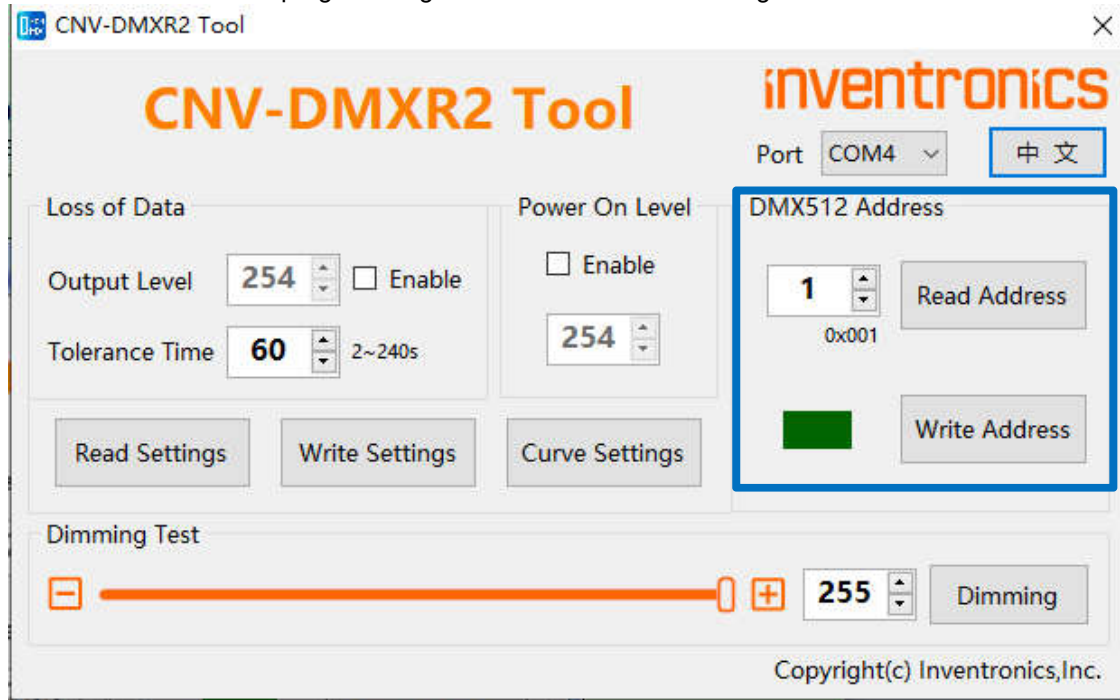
CNV-DMXR2 Tool

CNV-DMXR2 Tool

inventronics

Port COM4

中 文

Loss of Data

Output Level 254 Enable

Tolerance Time 60 2~240s

Power On Level

Enable

254

DMX512 Address

1

0x001

Read Address

Write Address

Read Settings

Write Settings

Curve Settings

Dimming Test

255

Dimming

Copyright(c) Inventronics,Inc.